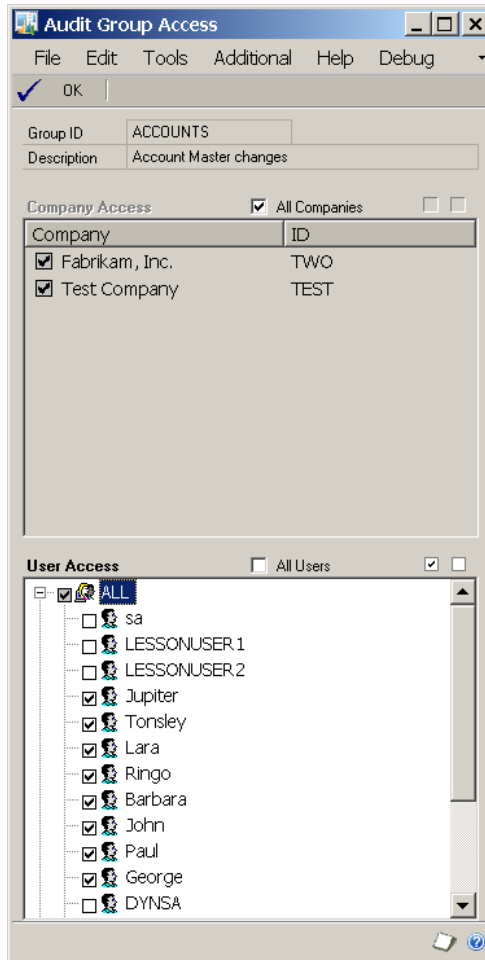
Audit Group Access

File Edit Tools Additional Help Debug

OK

Group ID ACCOUNTS
Description Account Master changes

Company Access All Companies

| Company | ID |
|---|---|
| Fabrikam, Inc. | TWO |
| Test Company | TEST |

User Access All Users

ALL
sa
LESSONUSER1
LESSONUSER2
Jupiter
Tonsley
Lara
Ringo
Barbara
John
Paul
George
DYNSA